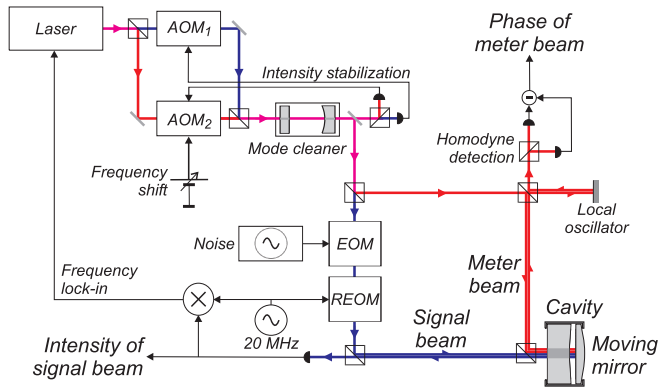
Laser

$AOM_1$

$AOM_2$

Intensity stabilization

Mode cleaner

Frequency shift

Phase of meter beam

Homodyne detection

Local oscillator

Noise

EOM

REOM

Frequency lock-in

20 MHz

Meter beam

Cavity

Signal beam

Moving mirror

Intensity of signal beam